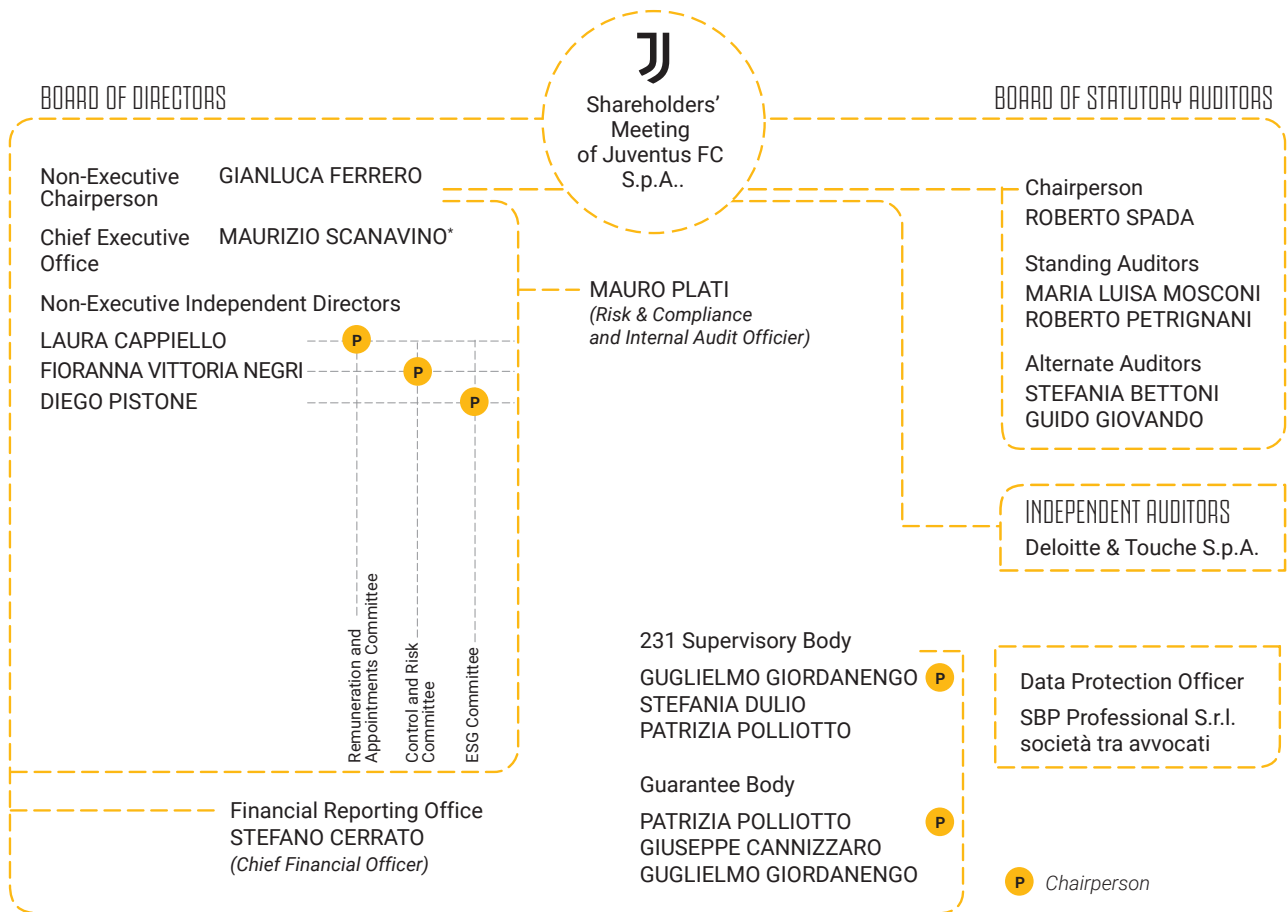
Shareholders' Meeting of Juventus FC S.p.A..

BOARD OF DIRECTORS

Non-Executive Chairperson GIANLUCA FERRERO

Chief Executive Office MAURIZIO SCANAVINO*

Non-Executive Independent Directors

LAURA CAPPIELLO P
FIORANNA VITTORIA NEGRI P
DIEGO PISTONE P

Remuneration and Appointments Committee
Control and Risk Committee
ESG Committee

MAURO PLATI
(Risk & Compliance and Internal Audit Officier)

BOARD OF STATUTORY AUDITORS

Chairperson
ROBERTO SPADA

Standing Auditors
MARIA LUISA MOSCONI
ROBERTO PETRIGNANI

Alternate Auditors
STEFANIA BETTONI
GUIDO GIOVANDO

INDEPENDENT AUDITORS
Deloitte & Touche S.p.A.

Financial Reporting Office
STEFANO CERRATO
(Chief Financial Officer)

231 Supervisory Body
GUGLIELMO GIORDANENGO P
STEFANIA DULIO
PATRIZIA POLLIOTTO

Guarantee Body
PATRIZIA POLLIOTTO P
GIUSEPPE CANNIZZARO
GUGLIELMO GIORDANENGO

Data Protection Officer
SBP Professional S.r.l. società tra avvocati

P Chairperson